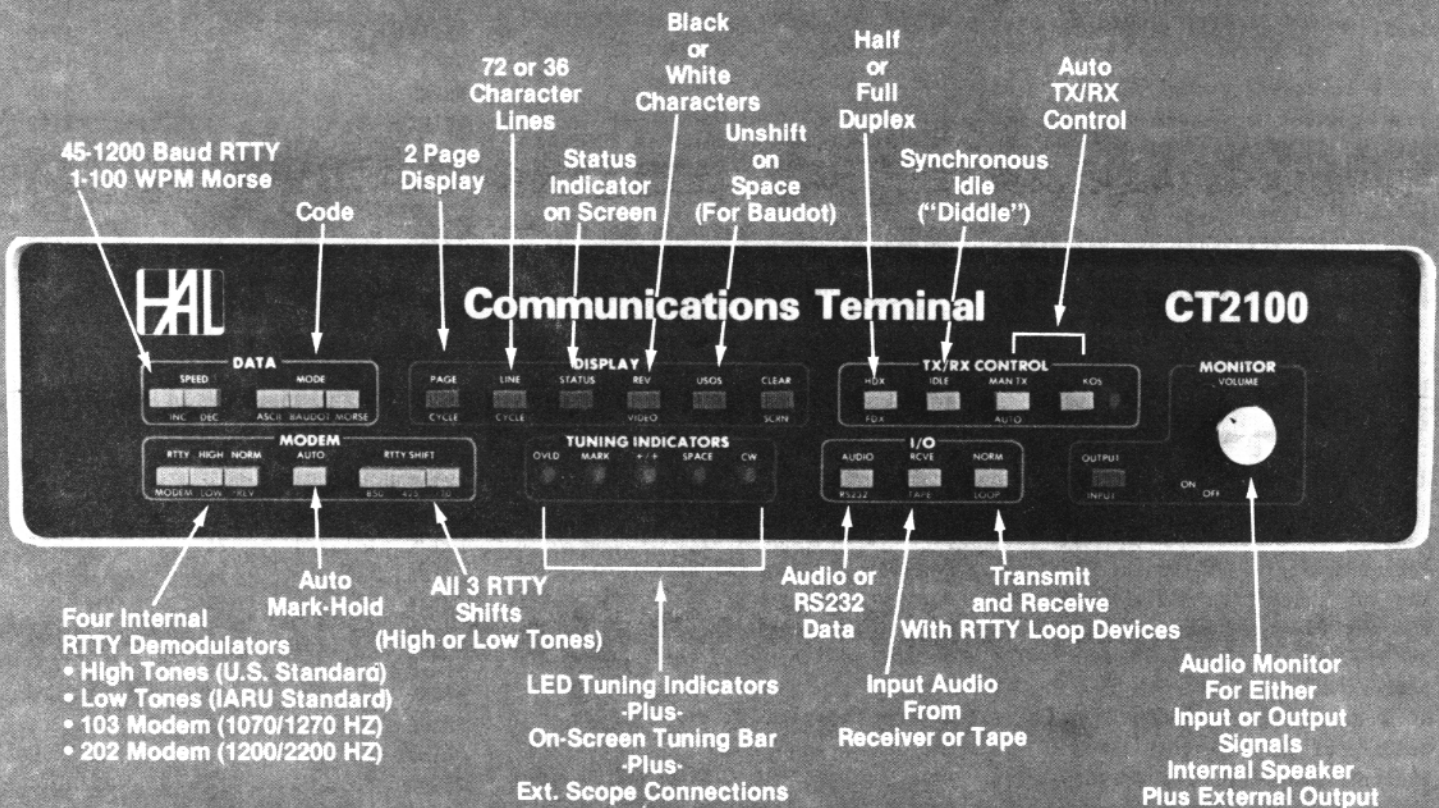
45-1200 Baud RTTY
1-100 WPM Morse

Code

2 Page Display

72 or 36 Character Lines

Status Indicator on Screen

Black or White Characters

Unshift on Space (For Baudot)

Half or Full Duplex

Synchronous Idle ("Diddle")

Auto TX/RX Control

HAL

Communications Terminal

CT2100

DATA

SPEED
INC DEC

MODE
ASCII BAUDOT MORSE

DISPLAY

PAGE
CYCLE

LINE
CYCLE

STATUS

REV
VIDEO

USOS

CLEAR
SCRN

TX/RX CONTROL

HDX
FDX

IDLE

MAN TX
AUTO

KOS

MONITOR
VOLUME

MODEM

RTTY HIGH NORM
MODEM LOW REV

AUTO

RTTY SHIFT
850 425 170

TUNING INDICATORS

OVLD MARK +/+ SPACE CW

I/O

AUDIO
RS232

RCVE
TAPE

NORM
LOOP

OUTPUT
INPUT

ON OFF

Auto Mark-Hold

All 3 RTTY Shifts (High or Low Tones)

Four Internal RTTY Demodulators
• High Tones (U.S. Standard)
• Low Tones (IARU Standard)
• 103 Modem (1070/1270 HZ)
• 202 Modem (1200/2200 HZ)

LED Tuning Indicators
-Plus-
On-Screen Tuning Bar
-Plus-
Ext. Scope Connections

Audio or RS232 Data

Input Audio From Receiver or Tape

Transmit and Receive With RTTY Loop Devices

Audio Monitor For Either Input or Output Signals
Internal Speaker
Plus External Output